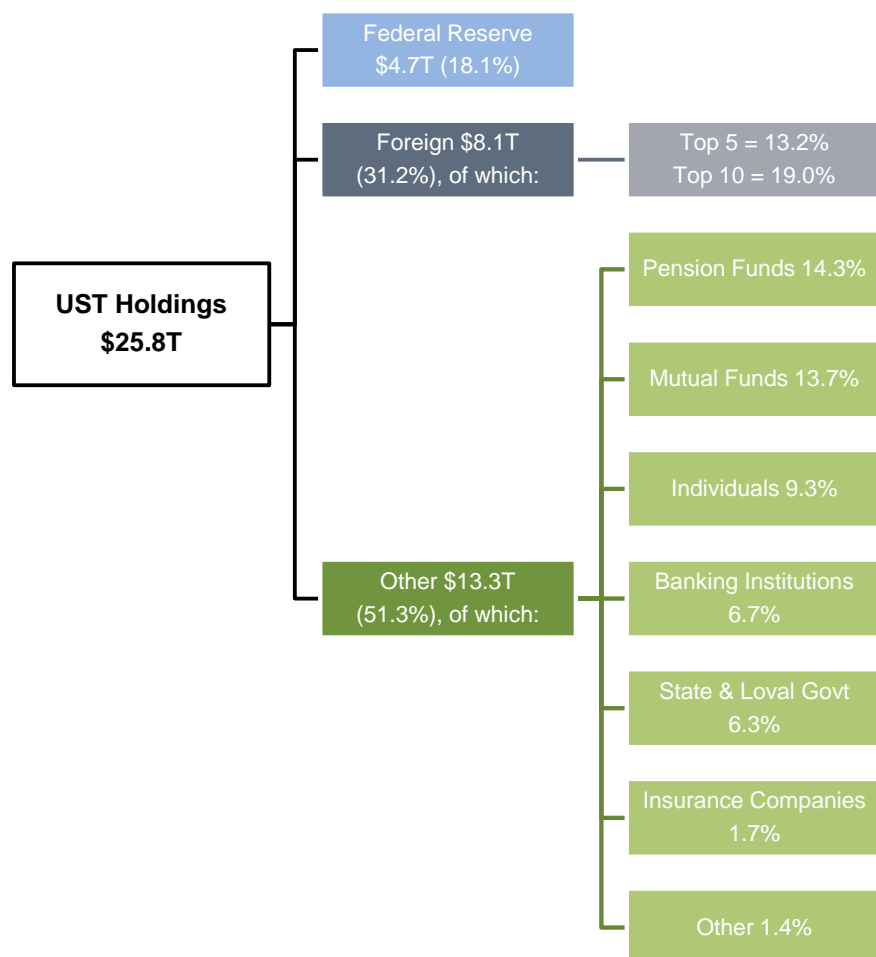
UST Holdings
$25.8T

Federal Reserve
$4.7T (18.1%)

Foreign $8.1T
(31.2%), of which:

Top 5 = 13.2%
Top 10 = 19.0%

Other $13.3T
(51.3%), of which:

Pension Funds 14.3%

Mutual Funds 13.7%

Individuals 9.3%

Banking Institutions
6.7%

State & Loval Govt
6.3%

Insurance Companies
1.7%

Other 1.4%